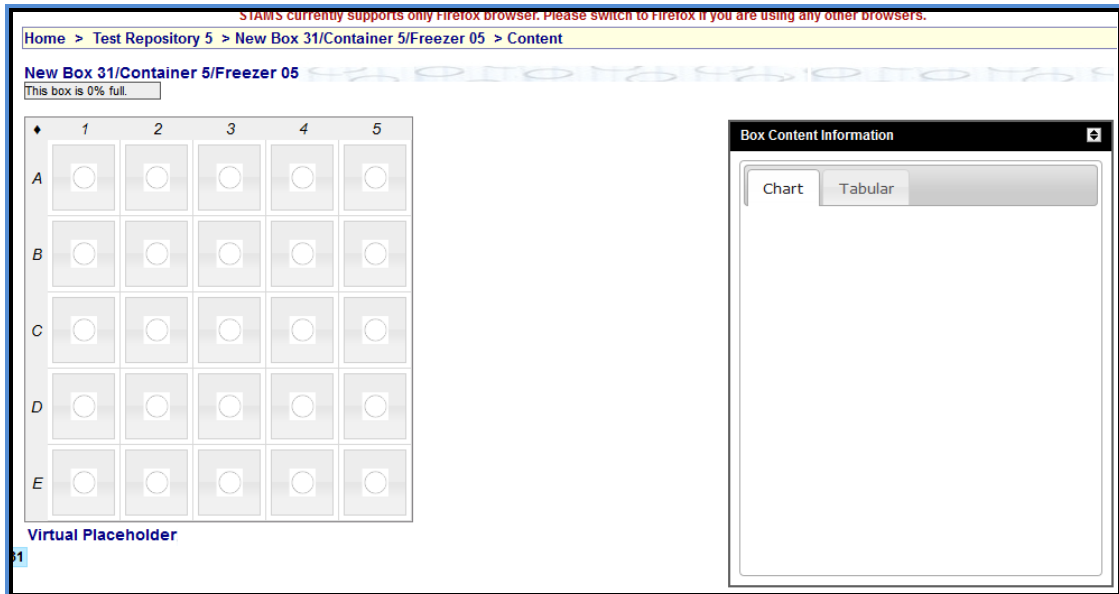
STAMS currently supports only Firefox browser. Please switch to Firefox if you are using any other browsers.

Home > Test Repository 5 > New Box 31/Container 5/Freezer 05 > Content

New Box 31/Container 5/Freezer 05

This box is 0% full.

| ♦ | 1 | 2 | 3 | 4 | 5 |
|---|---|---|---|---|---|
| A | | | | | |
| B | | | | | |
| C | | | | | |
| D | | | | | |
| E | | | | | |

Virtual Placeholder

31

Box Content Information

Chart

Tabular